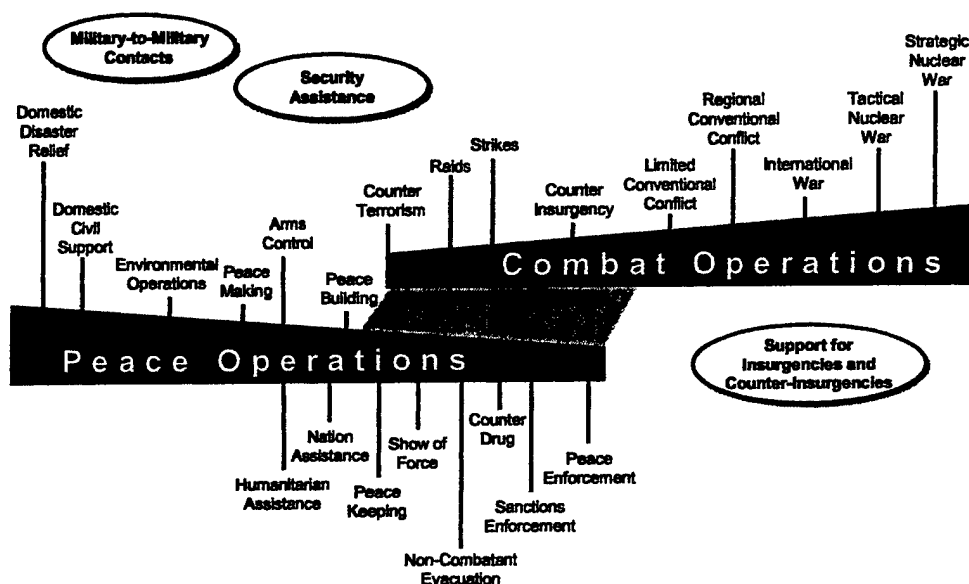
Military-to-Military Contacts

Security Assistance

Domestic Disaster Relief

Domestic Civil Support

Environmental Operations

Peace Making

Arms Control

Peace Building

Counter Terrorism

Raids

Strikes

Counter Insurgency

Limited Conventional Conflict

Regional Conventional Conflict

International War

Tactical Nuclear War

Strategic Nuclear War

Combat Operations

Peace Operations

Support for Insurgencies and Counter-Insurgencies

Humanitarian Assistance

Nation Assistance

Peace Keeping

Show of Force

Non-Combatant Evacuation

Counter Drug

Sanctions Enforcement

Peace Enforcement